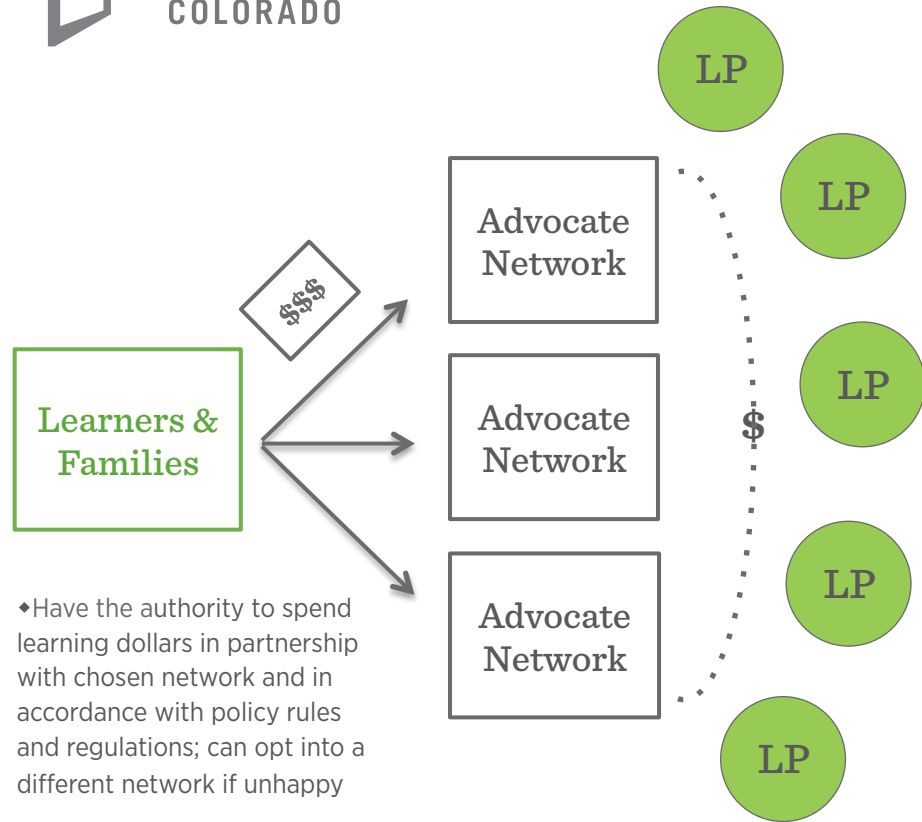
COLORADO

LP

LP

Advocate Network

$$$

LP

Learners & Families

Advocate Network

$

LP

◆Have the authority to spend learning dollars in partnership with chosen network and in accordance with policy rules and regulations; can opt into a different network if unhappy

Advocate Network

LP